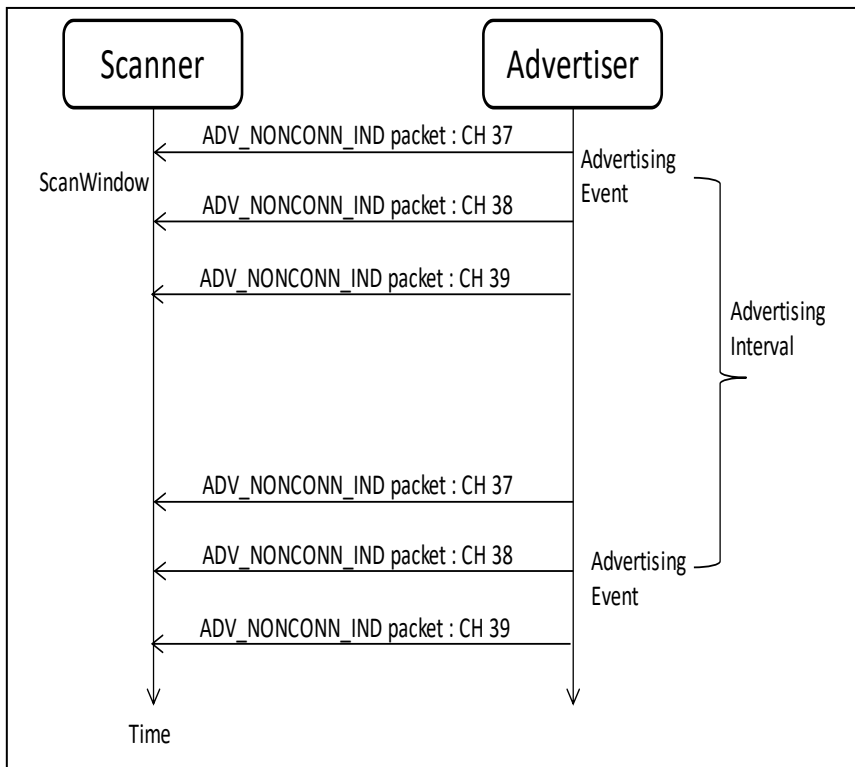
Scanner

Advertiser

ADV_NONCONN_IND packet : CH 37

Advertising Event

ScanWindow

ADV_NONCONN_IND packet : CH 38

ADV_NONCONN_IND packet : CH 39

Advertising Interval

ADV_NONCONN_IND packet : CH 37

ADV_NONCONN_IND packet : CH 38

Advertising Event

ADV_NONCONN_IND packet : CH 39

Time